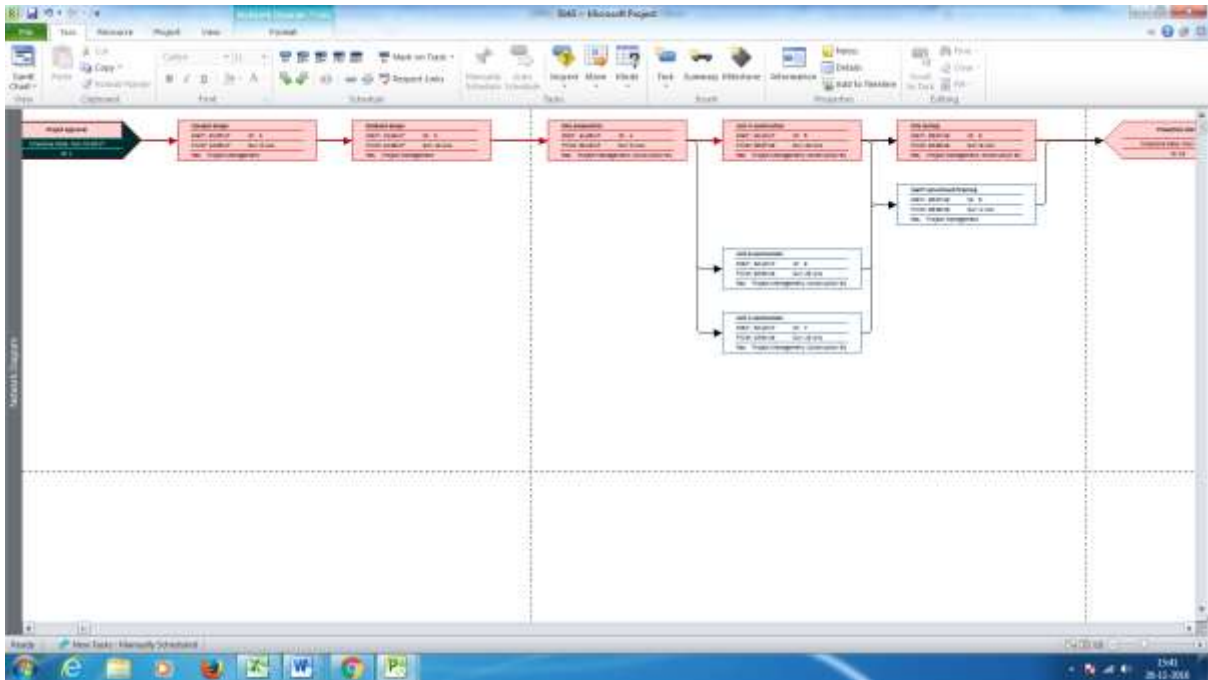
Network Diagram Tools
Bill - Microsoft Project
File Task Resource Project View Format
Gantt Chart
View
Paste
Cut
Copy
Format Painter
Clipboard
Font
Mark on Track
Respect Links
Schedule
Manually Schedule
Auto Schedule
Tasks
Inspect
Move
Mode
Task
Summary
Milestone
Insert
Information
Notes
Details
Add to Timeline
Properties
Scroll to Task
Find
Clear
Fill
Editing

Project approval
Detailed design
Architect design
Site preparation
Unit A construction
Site testing
Unit B construction
Unit C construction
Quality assurance Sign-off
Inspection date

Network Diagram

Ready
New Tasks : Manually Scheduled